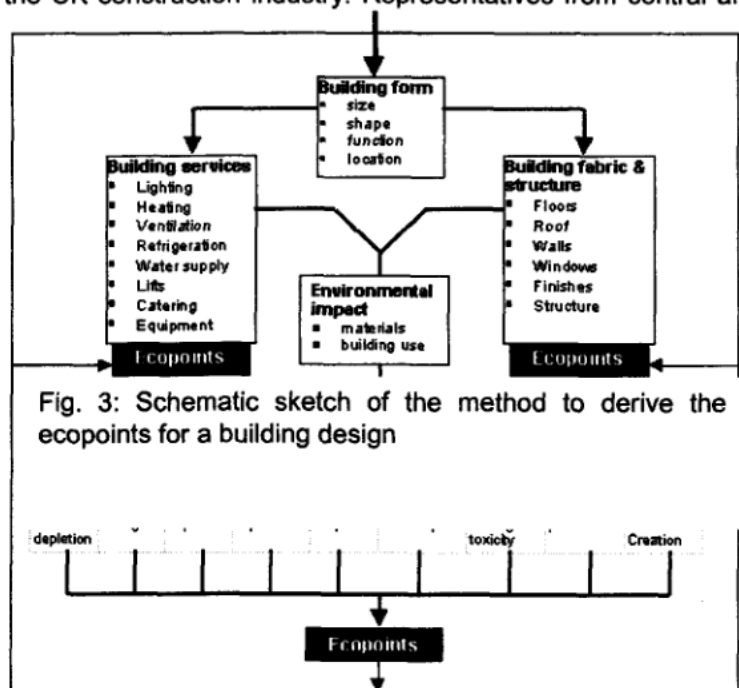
the UK construction industry. Representatives from central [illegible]

Building form
- size
- shape
- function
- location

Building services
- Lighting
- Heating
- Ventilation
- Refrigeration
- Water supply
- Lifts
- Catering
- Equipment

Ecopoints

Environmental impact
- materials
- building use

Building fabric & structure
- Floors
- Roof
- Walls
- Windows
- Finishes
- Structure

Ecopoints

Fig. 3: Schematic sketch of the method to derive the ecopoints for a building design

depletion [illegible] toxicity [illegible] Creation

Ecopoints